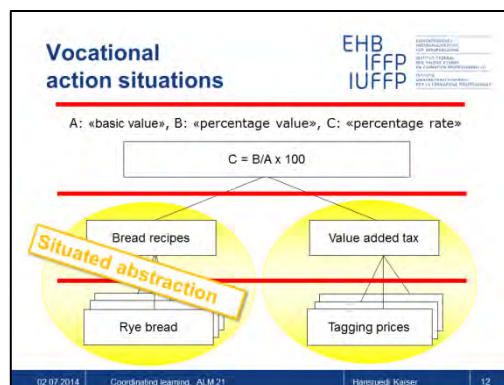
Vocational action situations

EHB
IFFP
IUFFP

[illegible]

A: «basic value», B: «percentage value», C: «percentage rate»

C = B/A x 100

Bread recipes

Value added tax

Situated abstraction

Rye bread

Tagging prices

02.07.2014 Coordinating learning, ALM 21 Hansruedi Kaiser 12